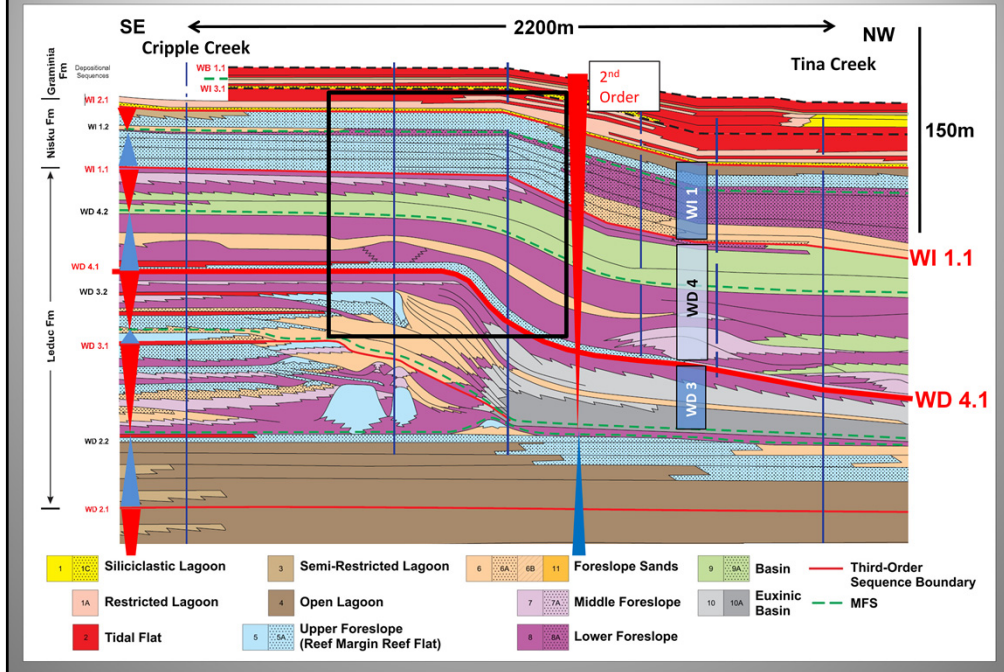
SE

2200m

NW

Cripple Creek

Tina Creek

150m

Graminia Fm

Depositional Sequences

WB 1.1

WI 3.1

2nd Order

WI 2.1

Nisku Fm

WI 1.2

WI 1.1

WD 4.2

WD 4.1

WD 3.2

Leduc Fm

WD 3.1

WD 2.2

WD 2.1

WI 1

WD 4

WD 3

WI 1.1

WD 4.1

| | | | | | | |
|---|---|---|---|---|---|---|
| 1 1C Siliciclastic Lagoon | 3 Semi-Restricted Lagoon | 6 6A 6B 11 Foreslope Sands | 9 9A Basin | Third-Order Sequence Boundary |
| 1A Restricted Lagoon | 4 Open Lagoon | 7 7A Middle Foreslope | 10 10A Euxinic Basin | MFS |
| 2 Tidal Flat | 5 5A Upper Foreslope (Reef Margin Reef Flat) | 8 8A Lower Foreslope | | |